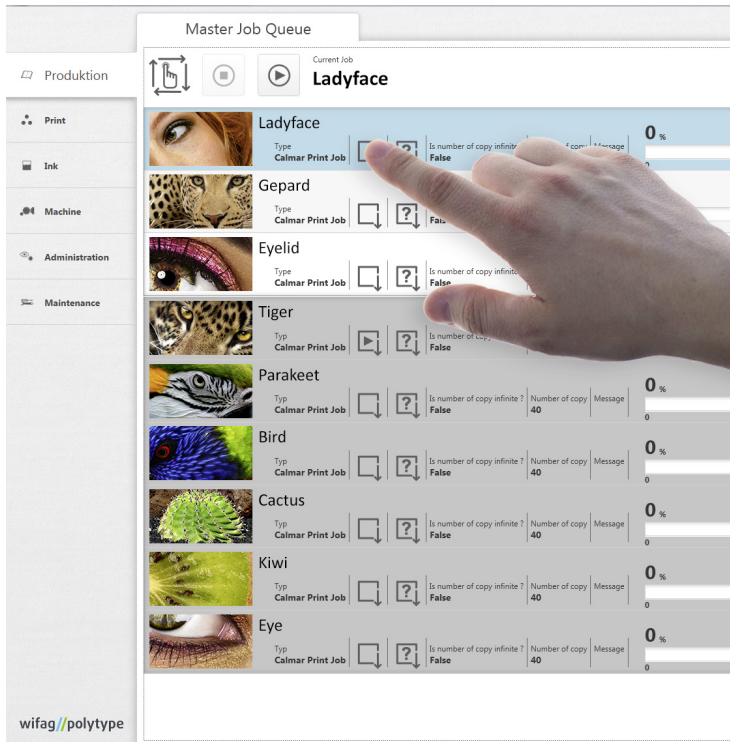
Master Job Queue

Produktion

Print

Ink

Machine

Administration

Maintenance

Current Job
Ladyface

Ladyface
Type
Calmar Print Job
Is number of copy infinite ?
False
Number of copy
Message
0 %
0

Gepard
Type
Calmar Print Job
False

Eyelid
Type
Calmar Print Job
Is number of copy infinite
False

Tiger
Typ
Calmar Print Job
False

Parakeet
Typ
Calmar Print Job
Is number of copy infinite ?
False
Number of copy
40
Message
0 %
0

Bird
Typ
Calmar Print Job
Is number of copy infinite ?
False
Number of copy
40
Message
0 %
0

Cactus
Typ
Calmar Print Job
Is number of copy infinite ?
False
Number of copy
40
Message
0 %
0

Kiwi
Typ
Calmar Print Job
Is number of copy infinite ?
False
Number of copy
40
Message
0 %
0

Eye
Typ
Calmar Print Job
Is number of copy infinite ?
False
Number of copy
40
Message
0 %
0

wifag//polytype